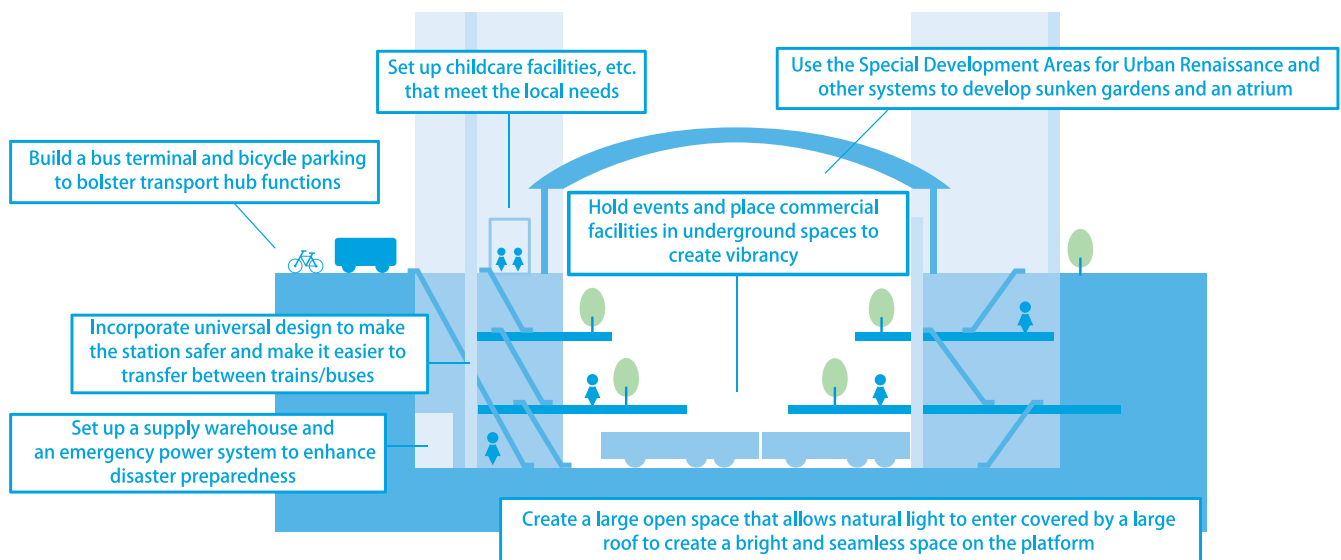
Set up childcare facilities, etc. that meet the local needs

Use the Special Development Areas for Urban Renaissance and other systems to develop sunken gardens and an atrium

Build a bus terminal and bicycle parking to bolster transport hub functions

Hold events and place commercial facilities in underground spaces to create vibrancy

Incorporate universal design to make the station safer and make it easier to transfer between trains/buses

Set up a supply warehouse and an emergency power system to enhance disaster preparedness

Create a large open space that allows natural light to enter covered by a large roof to create a bright and seamless space on the platform